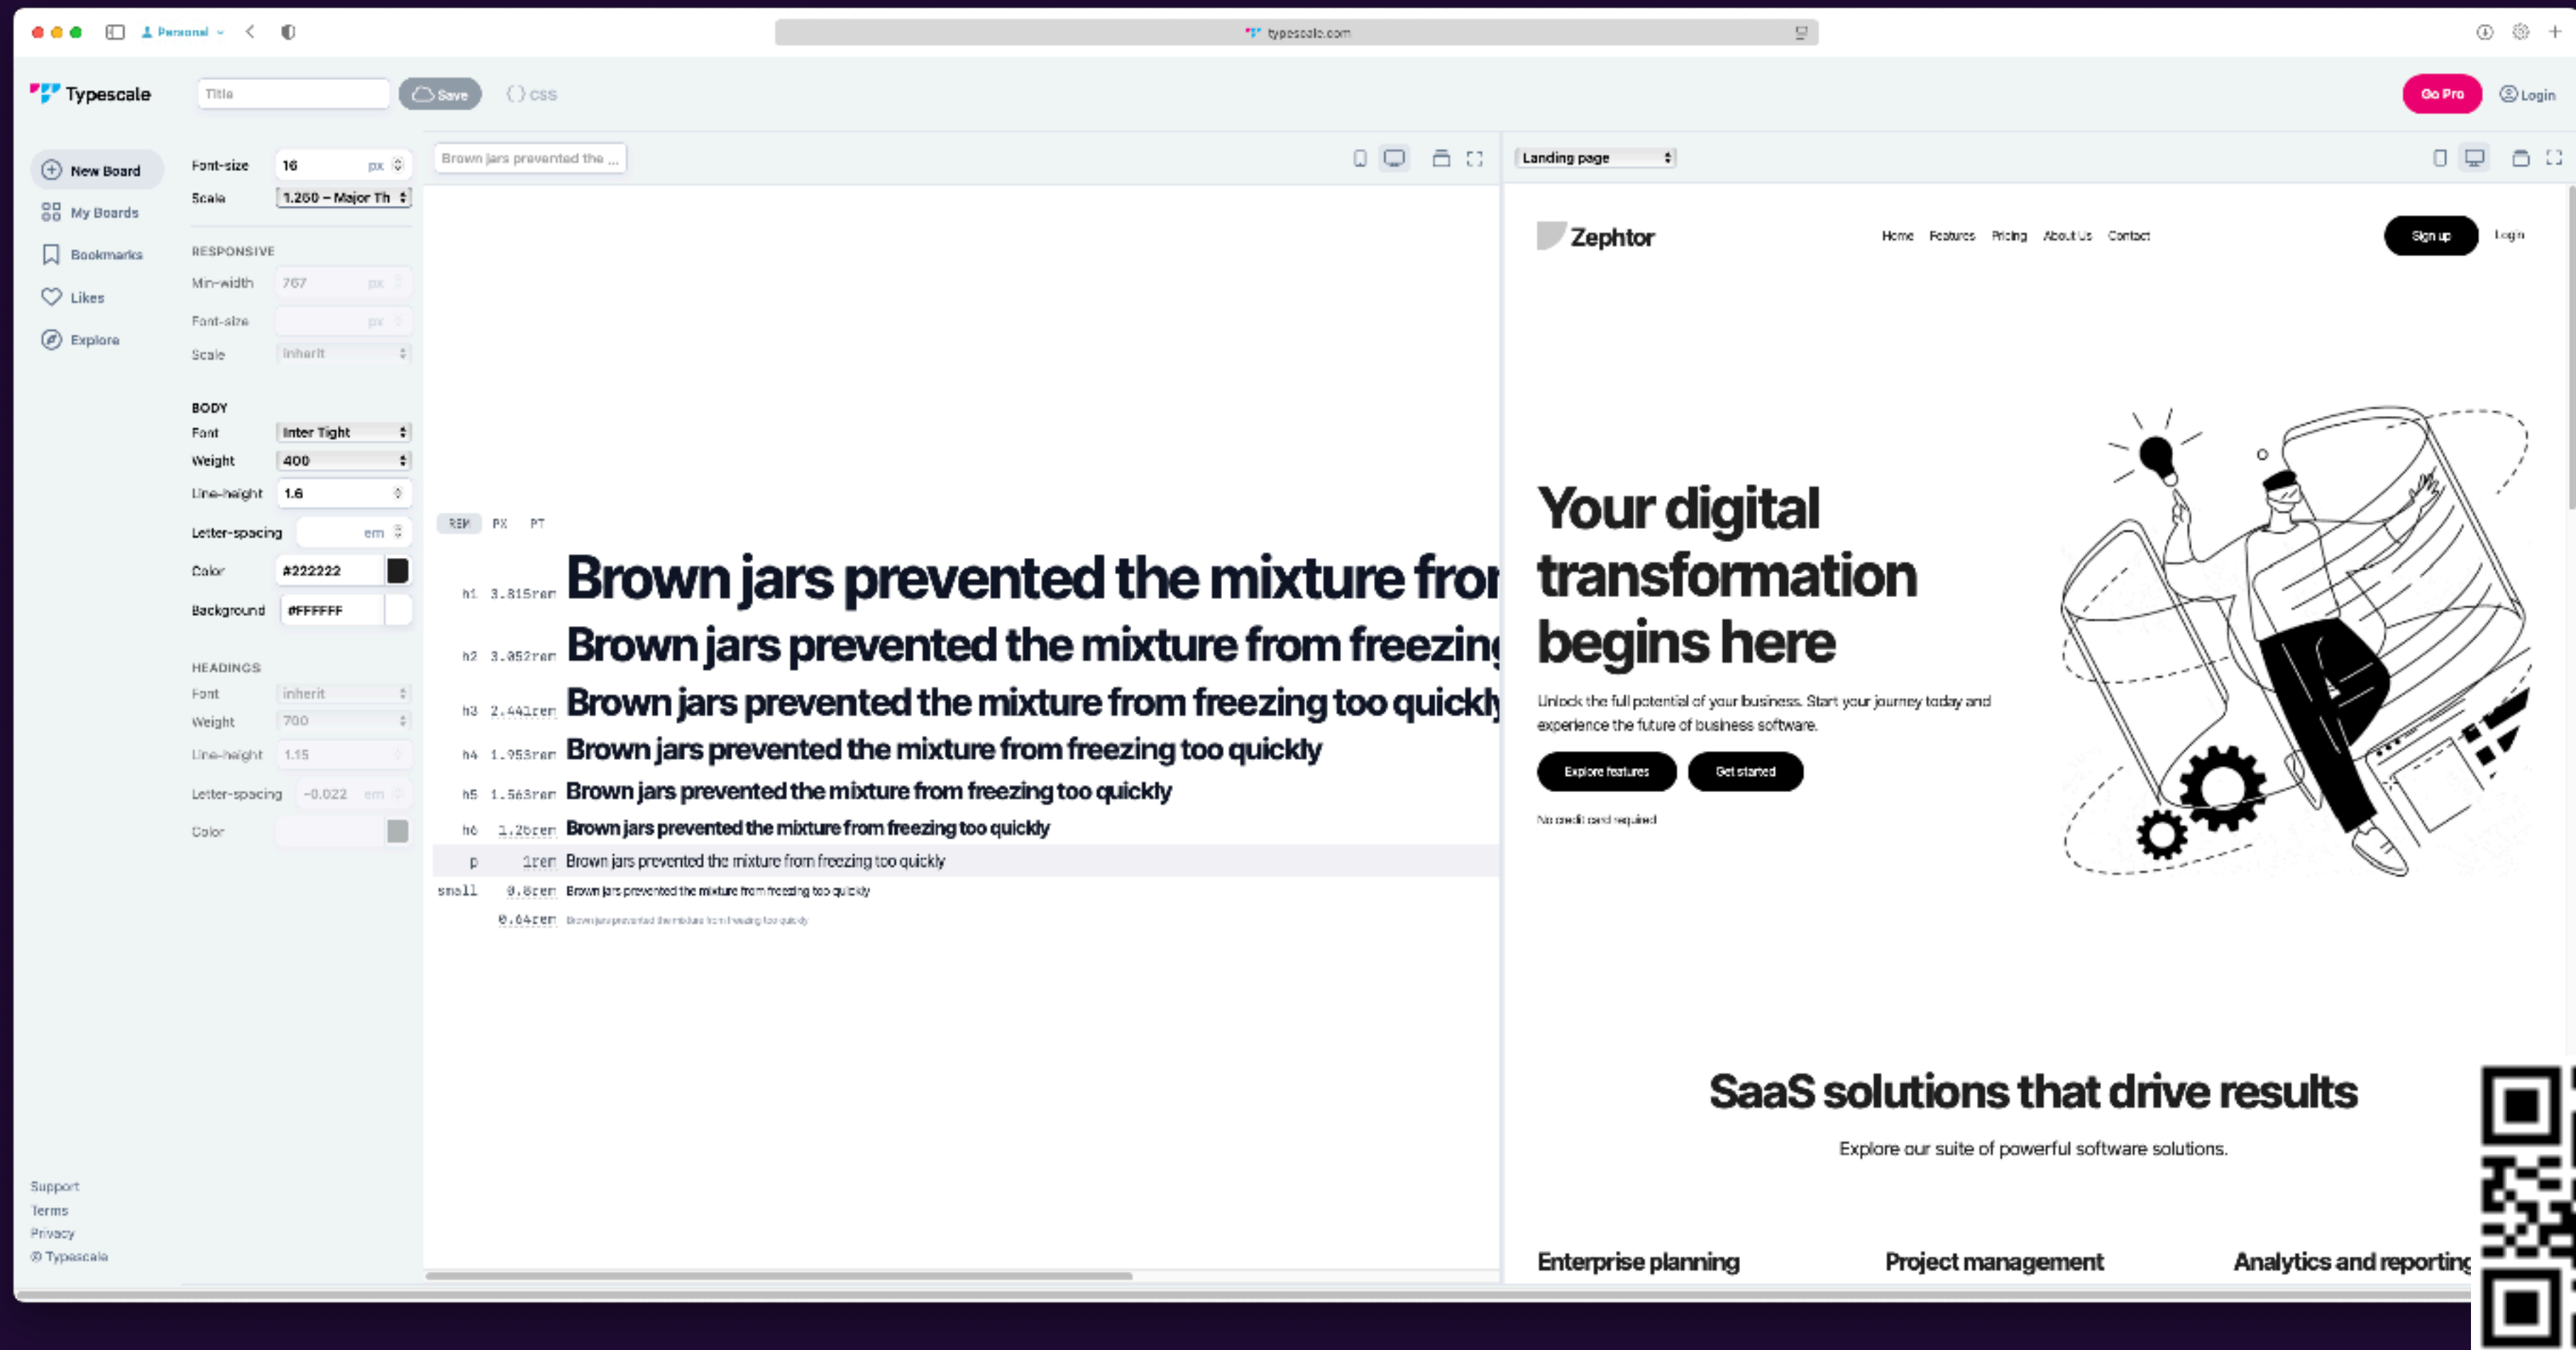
Personal

typescale.com

Typescale

Title

Save

CSS

Go Pro

Login

New Board

My Boards

Bookmarks

Likes

Explore

Font-size 16 px

Scale 1.250 – Major Th

RESPONSIVE

Min-width 767 px

Font-size px

Scale inherit

BODY

Font Inter Tight

Weight 400

Line-height 1.6

Letter-spacing em

Color #222222

Background #FFFFFF

HEADINGS

Font inherit

Weight 700

Line-height 1.15

Letter-spacing -0.022 em

Color

Support

Terms

Privacy

© Typescale

Brown jars prevented the ...

REM PX PT

h1 3.815rem Brown jars prevented the mixture fro

h2 3.052rem Brown jars prevented the mixture from freezin

h3 2.441rem Brown jars prevented the mixture from freezing too quickl

h4 1.953rem Brown jars prevented the mixture from freezing too quickly

h5 1.563rem Brown jars prevented the mixture from freezing too quickly

h6 1.25rem Brown jars prevented the mixture from freezing too quickly

p 1rem Brown jars prevented the mixture from freezing too quickly

small 0.8rem Brown jars prevented the mixture from freezing too quickly

0.64rem Brown jars prevented the mixture from freezing too quickly

Landing page

Zephtor

Home Features Pricing About Us Contact

Sign up

Login

Your digital transformation begins here

Unlock the full potential of your business. Start your journey today and experience the future of business software.

Explore features

Get started

No credit card required

SaaS solutions that drive results

Explore our suite of powerful software solutions.

Enterprise planning

Project management

Analytics and reporting